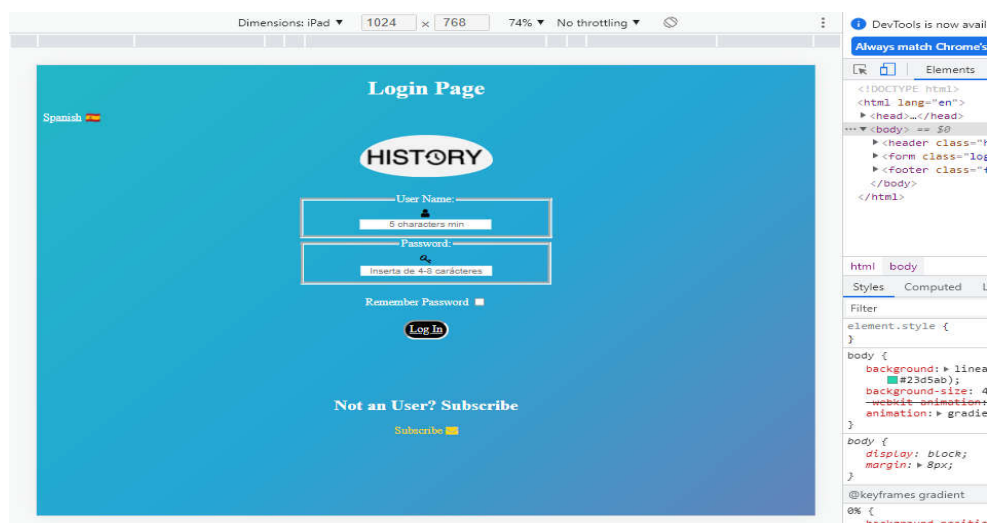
Dimensions: iPad ▼ 1024 × 768 74% ▼ No throttling ▼

Login Page

Spanish 🇪🇸

HISTORY

User Name:

5 characters min

Password:

Inserta de 4-8 carácteres

Remember Password

Log In

Not an User? Subscribe

Subscribe

DevTools is now avail

Always match Chrome's

Elements

<!DOCTYPE html>
<html lang="en">
▶ <head>…</head>
··· ▼ <body> == $0
▶ <header class="h
▶ <form class="log
▶ <footer class="f
</body>
</html>

html body

Styles Computed L

Filter

element.style {
}
body {
background: ▶ linea
#23d5ab);
background-size: 4
-webkit-animation:
animation: ▶ gradie
}
body {
display: block;
margin: ▶ 8px;
}
@keyframes gradient
0% {